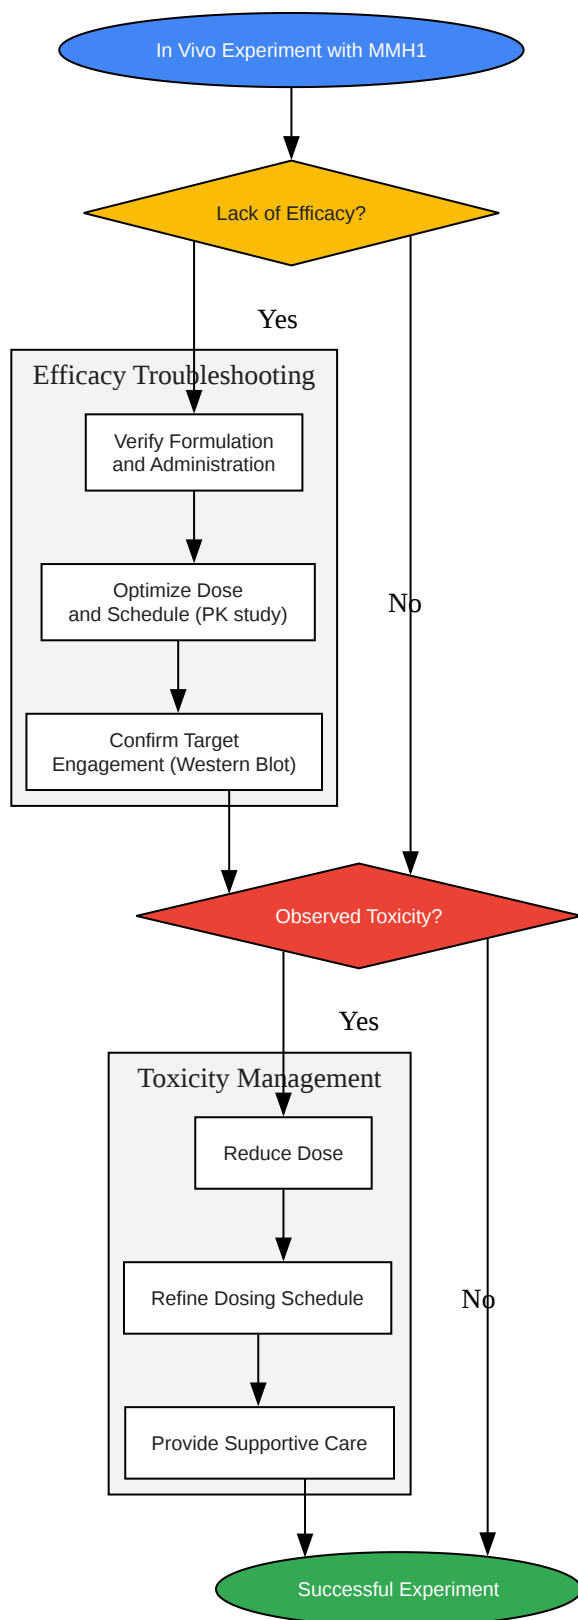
In Vivo Experiment with MMH1

Lack of Efficacy?

Yes

Efficacy Troubleshooting

Verify Formulation and Administration

Optimize Dose and Schedule (PK study)

Confirm Target Engagement (Western Blot)

No

Observed Toxicity?

Yes

Toxicity Management

Reduce Dose

Refine Dosing Schedule

Provide Supportive Care

No

Successful Experiment